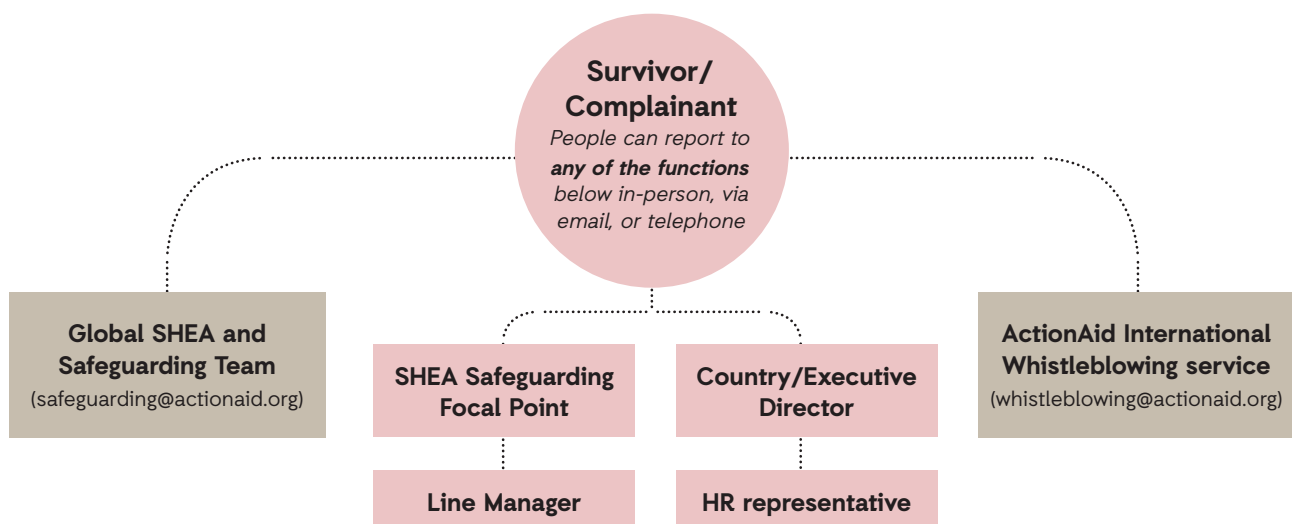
Survivor/ Complainant
People can report to **any of the functions** below in-person, via email, or telephone

Global SHEA and Safeguarding Team
(safeguarding@actionaid.org)

SHEA Safeguarding Focal Point

Line Manager

Country/Executive Director

HR representative

ActionAid International Whistleblowing service
(whistleblowing@actionaid.org)